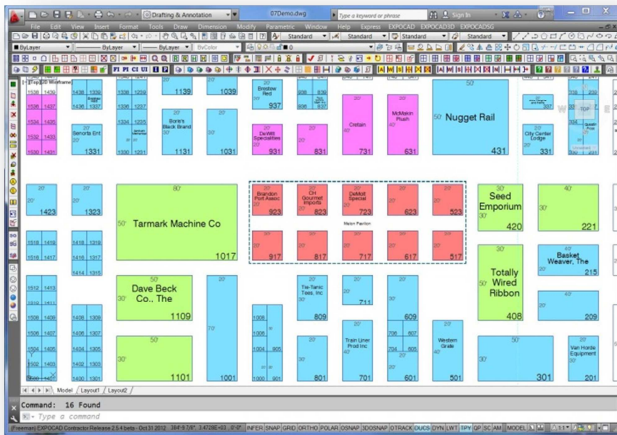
Drafting & Annotation
07Demo.dwg
Type a keyword or phrase
Sign In
File Edit View Insert Format Tools Draw Dimension Modify Parametric Window Help Express EXPOCAD EXPOCADID EXPOCADSC
Standard
Standard
Standard
ByLayer
ByLayer
ByLayer
ByColor
[-][Top][2D Wireframe]
TOP
Bristow Red
937
Contain
McMillan Plush
Nugget Rail
Borin's Black Brand
DeWitt Specialties
City Center Lodge
Servants Ent
1331
1131
1031
931
831
731
631
331
1139
1039
1423
1323
Tarmark Machine Co
1017
Brandon Port Assoc
923
CH Gourmet Imports
823
DeMott Special
723
623
523
Mason Pavilion
917
817
717
617
517
Seed Emporium
420
221
Basket Weaver, The
215
Totally Wired Ribbon
408
Dave Beck Co., The
1109
Tie-Tanic Ties, Inc
809
711
609
Train Liner Prod Inc
701
Western Grate
501
Van Holds Equipment
301
201
1101
1001
901
801
601
1008
1004
905
704
605
Model
Layout1
Layout2
Command: 16 Found
Type a command
INFER SNAP GRID ORTHO POLAR OSNAP 3DOSNAP OTRACK DUCS DYN LWT TPY QP SC AM MODEL